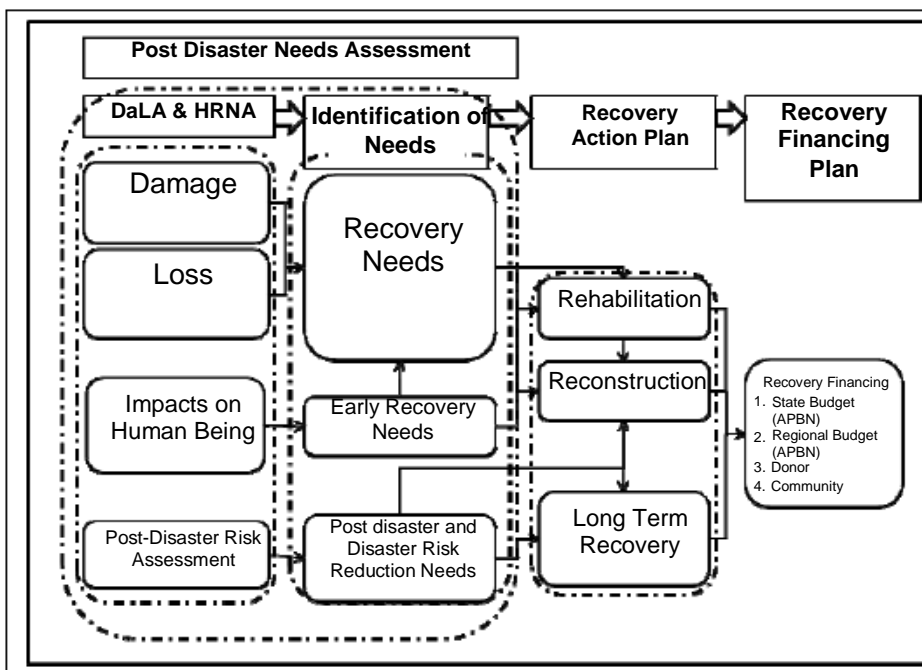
Post Disaster Needs Assessment

DaLA & HRNA

Identification of Needs

Recovery Action Plan

Recovery Financing Plan

Damage

Loss

Recovery Needs

Rehabilitation

Reconstruction

Impacts on Human Being

Early Recovery Needs

Recovery Financing
1. State Budget (APBN)
2. Regional Budget (APBN)
3. Donor
4. Community

Post-Disaster Risk Assessment

Post disaster and Disaster Risk Reduction Needs

Long Term Recovery